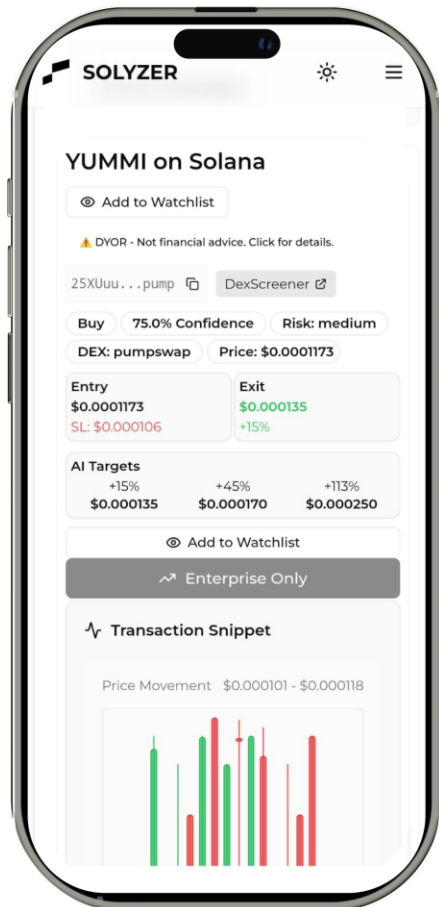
SOLYZER

YUMMI on Solana

Add to Watchlist

⚠️ DYOR - Not financial advice. Click for details.

25XUuu...pump

DexScreener

Buy 75.0% Confidence Risk: medium

DEX: pumpswap Price: $0.0001173

| Entry | Exit |
|---|---|
| $0.0001173 | $0.000135 |
| SL: $0.000106 | +15% |

AI Targets

| +15% | +45% | +113% |
|---|---|---|
| $0.000135 | $0.000170 | $0.000250 |

Add to Watchlist

Enterprise Only

Transaction Snippet

Price Movement $0.000101 - $0.000118